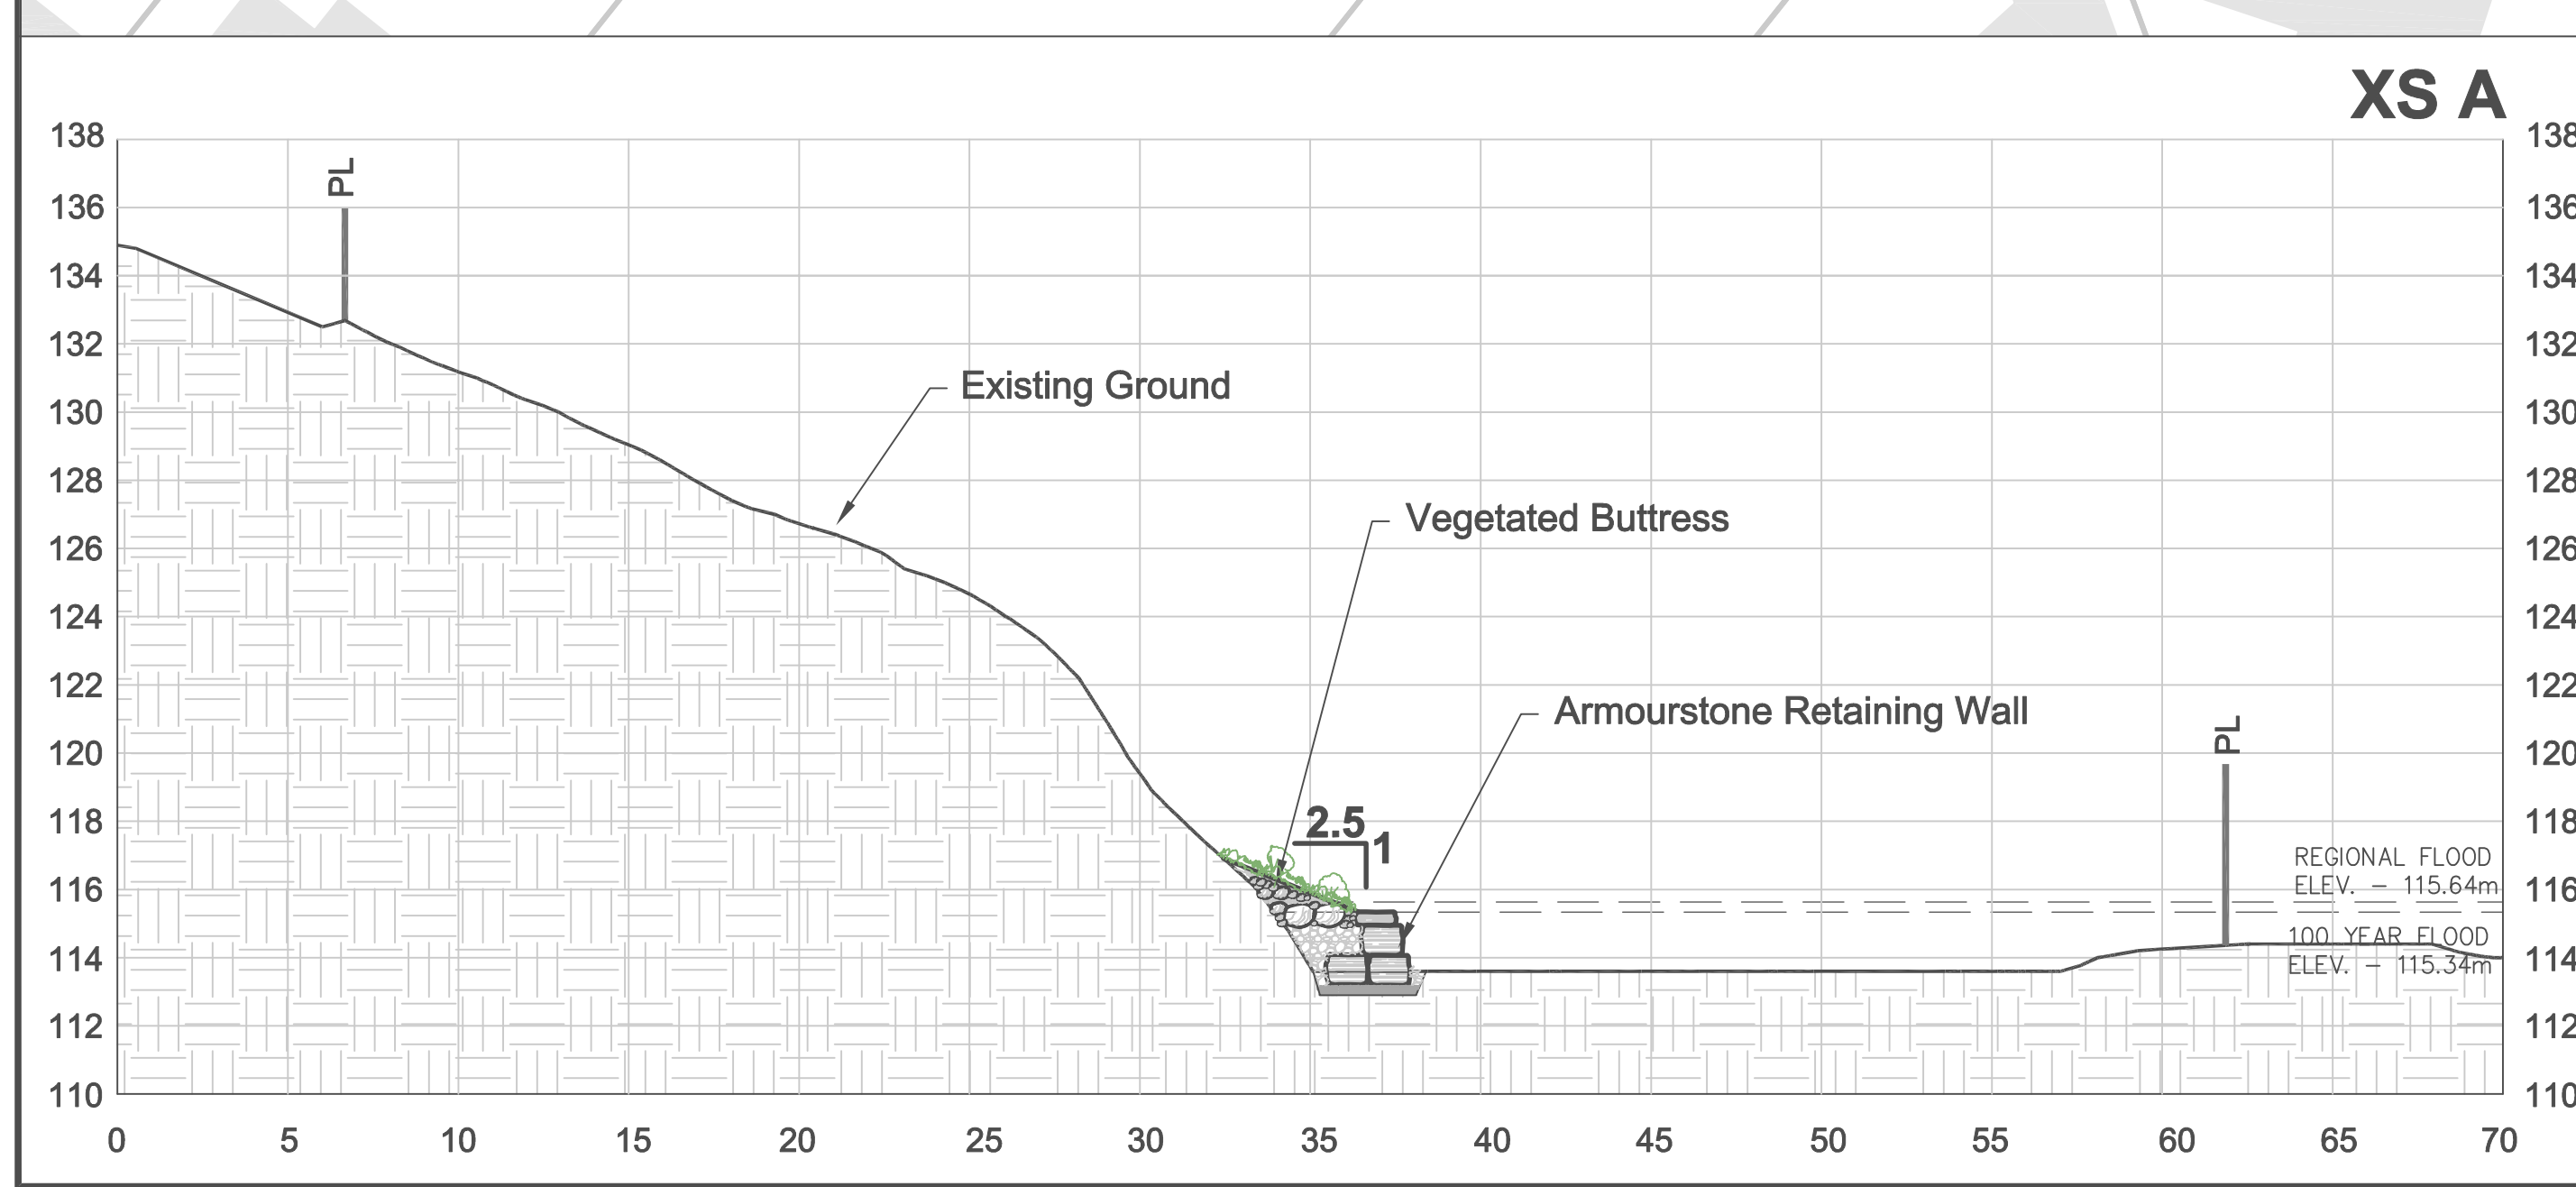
XS A

138
136
134
132
130
128
126
124
122
120
118
116
114
112
110

PL

Existing Ground

Vegetated Buttress

2.5
1

Armourstone Retaining Wall

PL

REGIONAL FLOOD ELEV. – 115.64m

100 YEAR FLOOD ELEV. – 115.34m

138
136
134
132
130
128
126
124
122
120
118
116
114
112
110

0 5 10 15 20 25 30 35 40 45 50 55 60 65 70